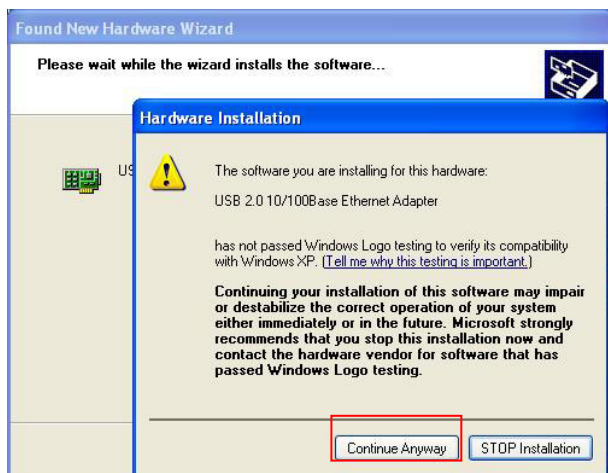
Found New Hardware Wizard

Please wait while the wizard installs the software...

US

Hardware Installation

The software you are installing for this hardware:

USB 2.0 10/100Base Ethernet Adapter

has not passed Windows Logo testing to verify its compatibility with Windows XP. (Tell me why this testing is important.)

Continuing your installation of this software may impair or destabilize the correct operation of your system either immediately or in the future. Microsoft strongly recommends that you stop this installation now and contact the hardware vendor for software that has passed Windows Logo testing.

Continue Anyway

STOP Installation